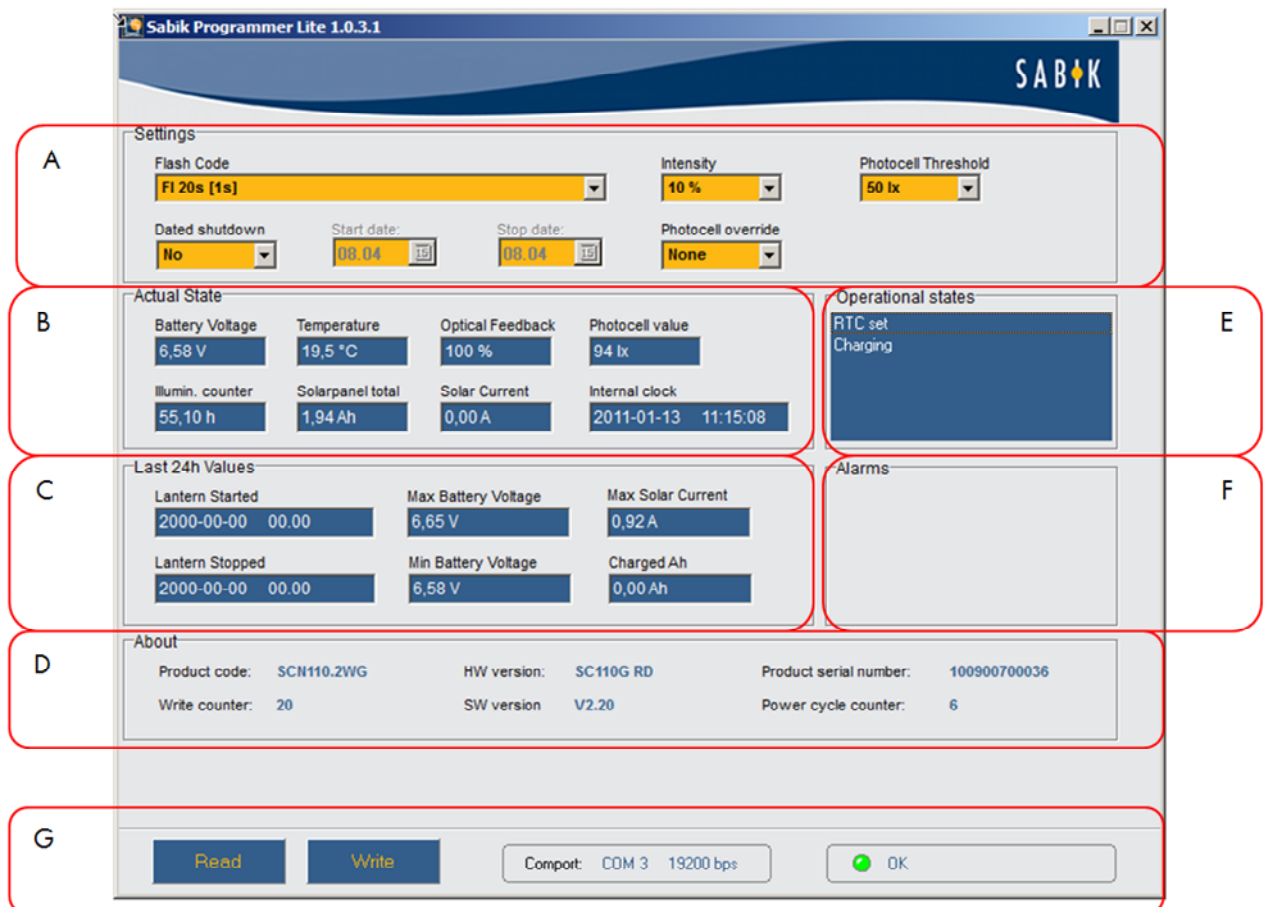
Sabik Programmer Lite 1.0.3.1

SABIK

A
Settings
Flash Code
Fl 20s [1s]
Intensity
10 %
Photocell Threshold
50 lx
Dated shutdown
No
Start date:
08.04
Stop date:
08.04
Photocell override
None

B
Actual State
Battery Voltage
6,58 V
Temperature
19,5 °C
Optical Feedback
100 %
Photocell value
94 lx
Illumin. counter
55,10 h
Solarpanel total
1,94 Ah
Solar Current
0,00 A
Internal clock
2011-01-13 11:15:08

E
Operational states
RTC set
Charging

C
Last 24h Values
Lantern Started
2000-00-00 00.00
Max Battery Voltage
6,65 V
Max Solar Current
0,92 A
Lantern Stopped
2000-00-00 00.00
Min Battery Voltage
6,58 V
Charged Ah
0,00 Ah

F
Alarms

D
About
Product code: SCN110.2WG
HW version: SC110G RD
Product serial number: 100900700036
Write counter: 20
SW version V2.20
Power cycle counter: 6

G
Read
Write
Comport: COM 3 19200 bps
OK